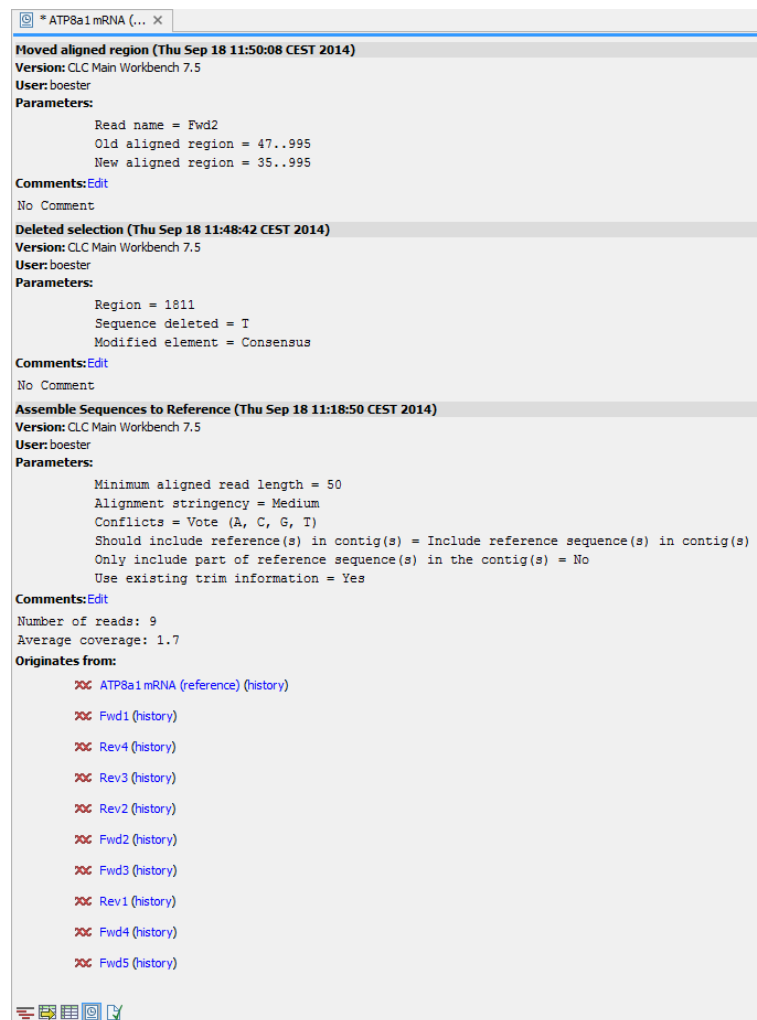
* ATP8a1 mRNA (... ×

**Moved aligned region (Thu Sep 18 11:50:08 CEST 2014)**
**Version:** CLC Main Workbench 7.5
**User:** boester
**Parameters:**

Read name = Fwd2
Old aligned region = 47..995
New aligned region = 35..995

**Comments:** Edit

No Comment

**Deleted selection (Thu Sep 18 11:48:42 CEST 2014)**
**Version:** CLC Main Workbench 7.5
**User:** boester
**Parameters:**

Region = 1811
Sequence deleted = T
Modified element = Consensus

**Comments:** Edit

No Comment

**Assemble Sequences to Reference (Thu Sep 18 11:18:50 CEST 2014)**
**Version:** CLC Main Workbench 7.5
**User:** boester
**Parameters:**

Minimum aligned read length = 50
Alignment stringency = Medium
Conflicts = Vote (A, C, G, T)
Should include reference(s) in contig(s) = Include reference sequence(s) in contig(s)
Only include part of reference sequence(s) in the contig(s) = No
Use existing trim information = Yes

**Comments:** Edit

Number of reads: 9
Average coverage: 1.7

**Originates from:**

ATP8a1 mRNA (reference) (history)
Fwd1 (history)
Rev4 (history)
Rev3 (history)
Rev2 (history)
Fwd2 (history)
Fwd3 (history)
Rev1 (history)
Fwd4 (history)
Fwd5 (history)